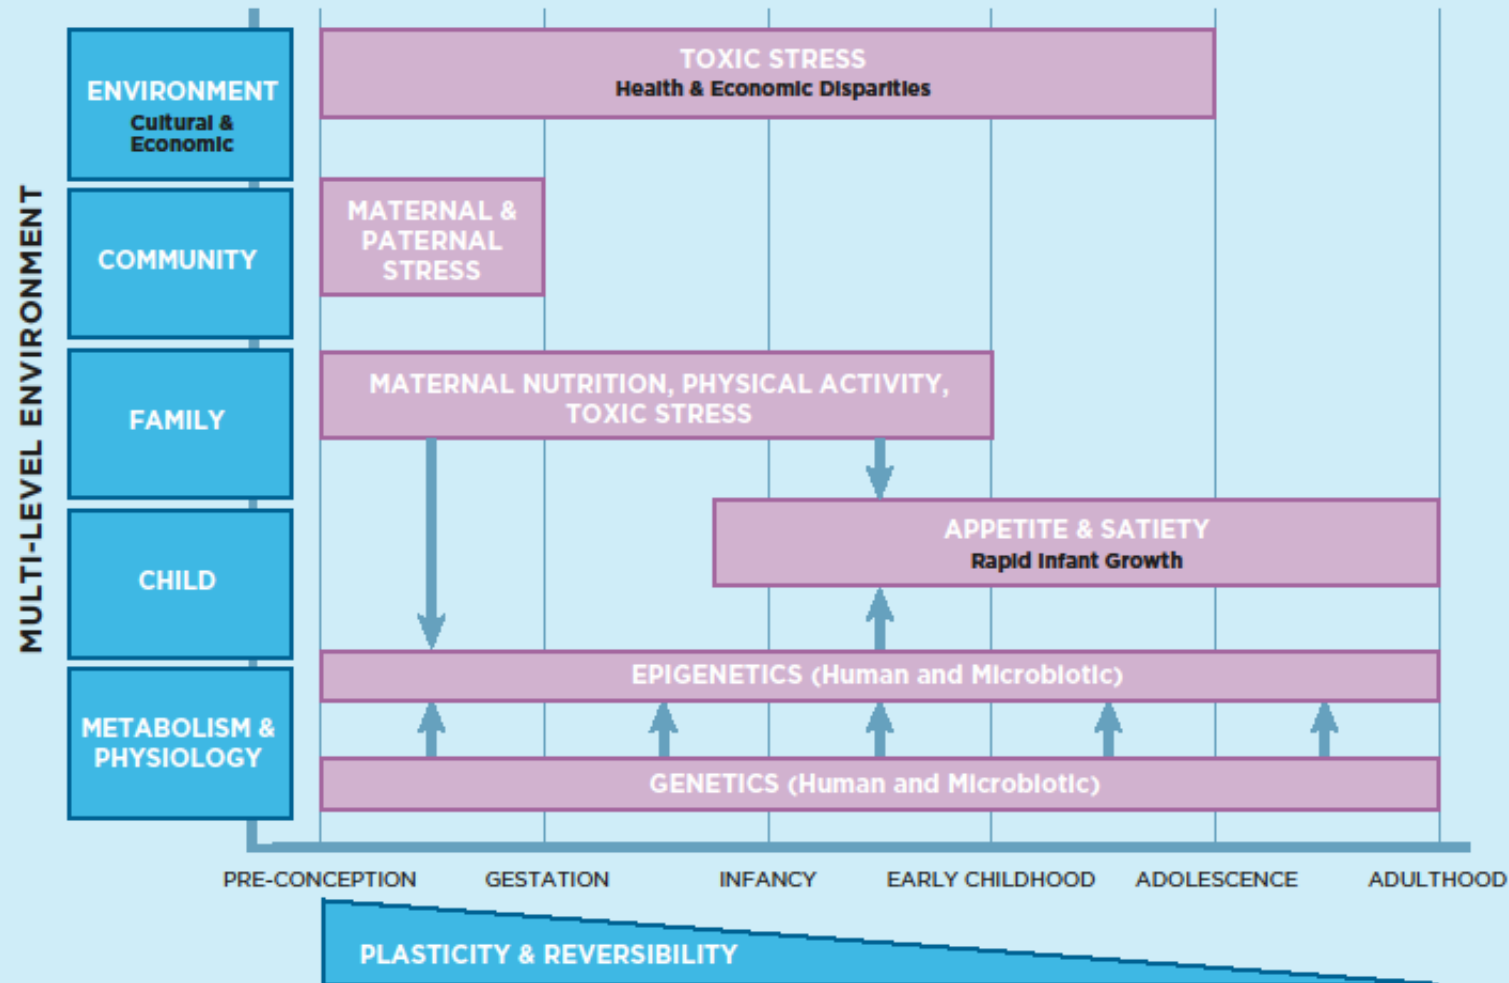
MULTI-LEVEL ENVIRONMENT

ENVIRONMENT
Cultural & Economic

COMMUNITY

FAMILY

CHILD

METABOLISM & PHYSIOLOGY

TOXIC STRESS
Health & Economic Disparities

MATERNAL & PATERNAL STRESS

MATERNAL NUTRITION, PHYSICAL ACTIVITY, TOXIC STRESS

APPETITE & SATIETY
Rapid Infant Growth

EPIGENETICS (Human and Microbiotic)

GENETICS (Human and Microbiotic)

PRE-CONCEPTION
GESTATION
INFANCY
EARLY CHILDHOOD
ADOLESCENCE
ADULTHOOD

PLASTICITY & REVERSIBILITY